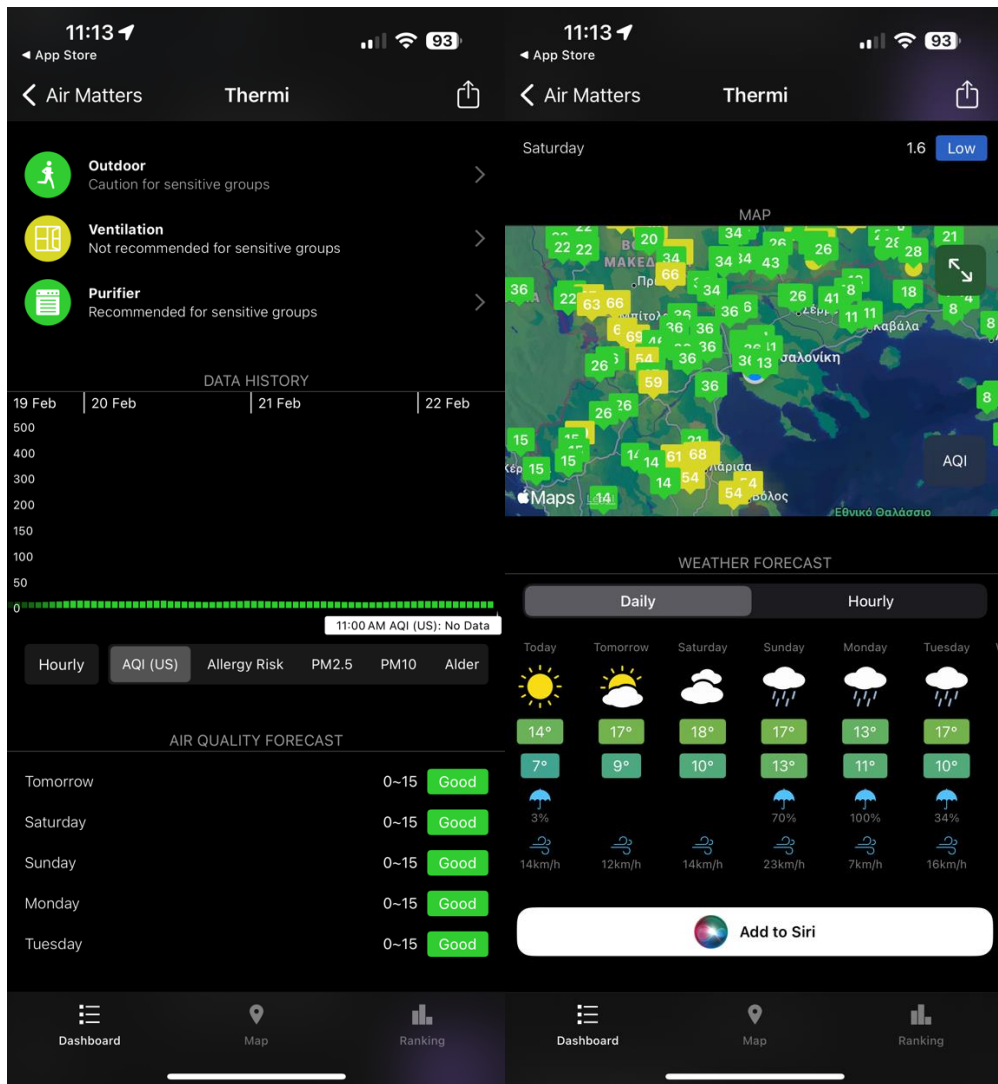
11:13
◀ App Store
93
Air Matters
Thermi

Outdoor
Caution for sensitive groups

Ventilation
Not recommended for sensitive groups

Purifier
Recommended for sensitive groups

DATA HISTORY

19 Feb | 20 Feb | 21 Feb | 22 Feb

500
400
300
200
150
100
50
0

11:00 AM AQI (US): No Data

Hourly | AQI (US) | Allergy Risk | PM2.5 | PM10 | Alder

AIR QUALITY FORECAST

| | | |
|---|---|---|
| Tomorrow | 0~15 | Good |
| Saturday | 0~15 | Good |
| Sunday | 0~15 | Good |
| Monday | 0~15 | Good |
| Tuesday | 0~15 | Good |

Dashboard | Map | Ranking

11:13
◀ App Store
93
Air Matters
Thermi

Saturday 1.6 Low

MAP

22 22 20 34 34 26 26 21 22 66 34 34 43 28 36 22 63 66 34 26 41 18 36 36 36 6 11 11 8 8 69 36 36 54 36 13 26 59 36 8 26 26 15 15 14 14 61 68 15 14 54 54 14
Σαλονίκη
Καβάλα
Λάρισα
Βόλος
Μακεδ
Εθνικό Θαλάσσιο
Maps
AQI

WEATHER FORECAST

Daily | Hourly

| Today | Tomorrow | Saturday | Sunday | Monday | Tuesday |
|---|---|---|---|---|---|
| 14° | 17° | 18° | 17° | 13° | 17° |
| 7° | 9° | 10° | 13° | 11° | 10° |
| 3% | | | 70% | 100% | 34% |
| 14km/h | 12km/h | 14km/h | 23km/h | 7km/h | 16km/h |

Add to Siri

Dashboard | Map | Ranking